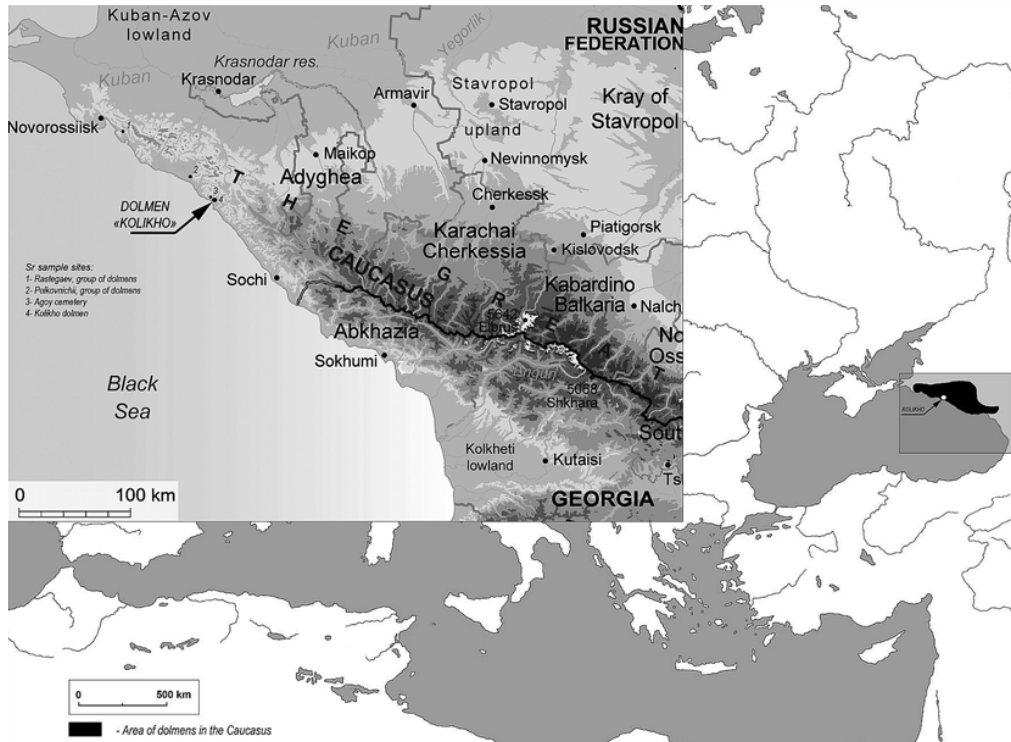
Kuban-Azov lowland

Kuban

Krasnodar res.

Kuban

Yegorlik

RUSSIAN FEDERATION

Krasnodar

Novorossiisk

Armavir

Stavropol

Stavropol

upland

Kray of Stavropol

Maikop

Nevinnomysk

Adyghea

DOLMEN «KOLIKHO»

T H E

Cherkessk

Karachai Cherkessia

Piatigorsk

Kislovodsk

Sr sample sites:
1- Rasfegaev, group of dolmens
2- Polkovnichi, group of dolmens
3- Agoy cemetery
4- Kolikho dolmen

CAUCASUS

G R

Kabardino Balkaria

Nalch

Sochi

5642 Elbrus

Abkhazia

No Oss

Sokhumi

Inguri

5068 Shkhara

Black Sea

Sout

Kolkheti lowland

Kutaisi

Ts

0 100 km

GEORGIA

KOLIKHO

0 500 km

- Area of dolmens in the Caucasus